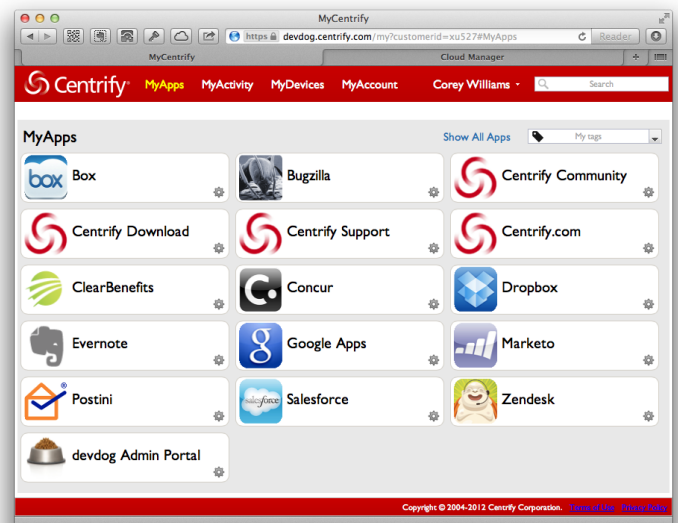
MyCentrify

https devdog.centrify.com/my?customerid=xu527#MyApps

Reader

MyCentrify

Cloud Manager

Centrify

MyApps MyActivity MyDevices MyAccount

Corey Williams

Search

MyApps

Show All Apps

My tags

box

Box

Bugzilla

Centrify Community

Centrify Download

Centrify Support

Centrify.com

ClearBenefits

Concur

Dropbox

Evernote

Google Apps

Marketo

Postini

salesforce

Salesforce

Zendesk

devdog Admin Portal

Copyright © 2004-2012 Centrify Corporation. Terms of Use Privacy Policy